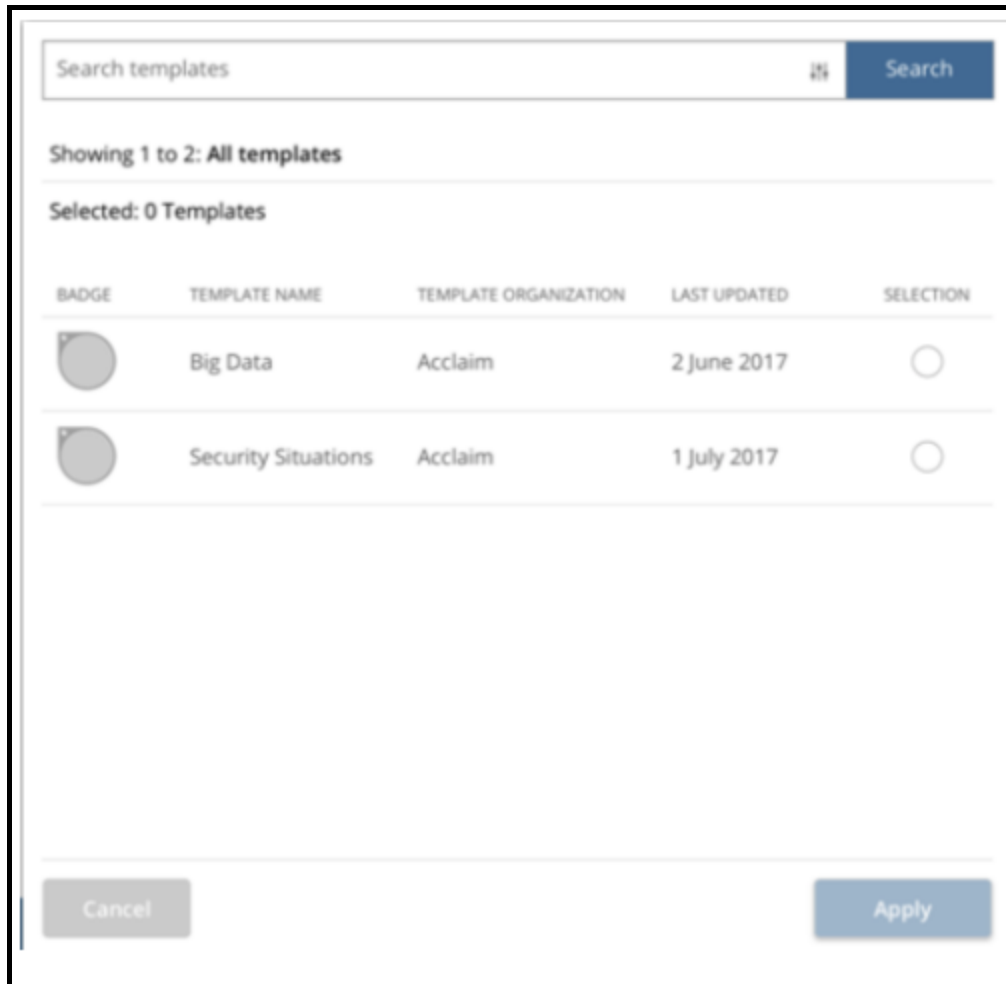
Search templates

Search

Showing 1 to 2: **All templates**

Selected: 0 Templates

| BADGE | TEMPLATE NAME | TEMPLATE ORGANIZATION | LAST UPDATED | SELECTION |
|---|---|---|---|---|
| | Big Data | Acclaim | 2 June 2017 | |
| | Security Situations | Acclaim | 1 July 2017 | |

Cancel

Apply